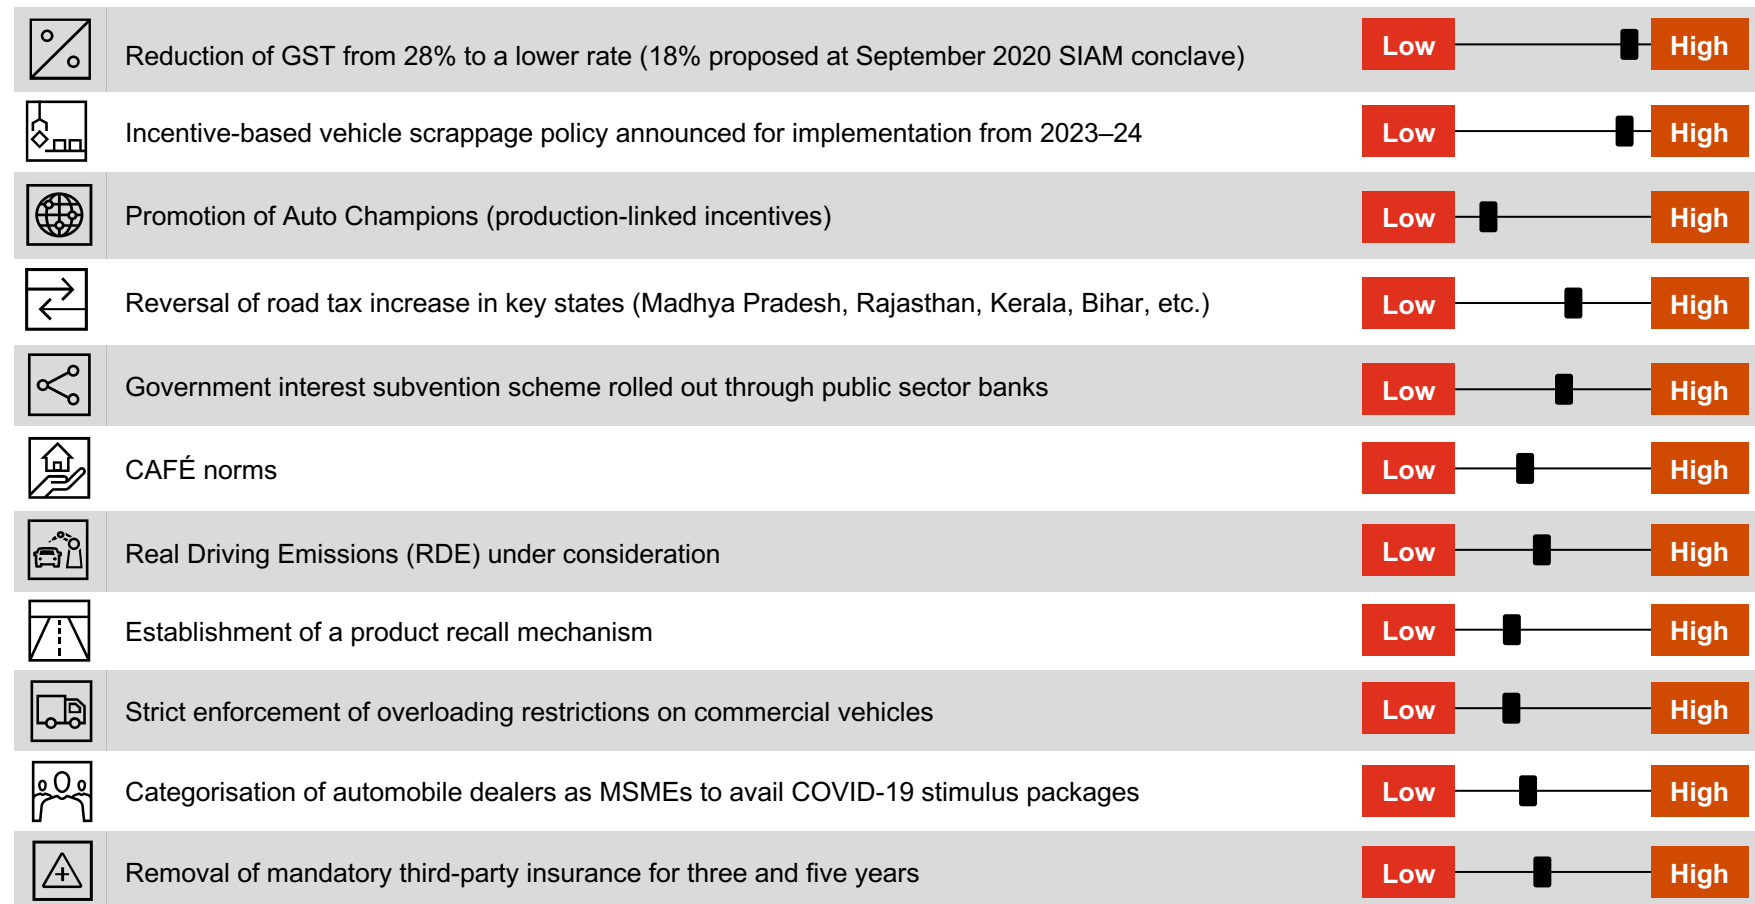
Reduction of GST from 28% to a lower rate (18% proposed at September 2020 SIAM conclave)
Low High

Incentive-based vehicle scrappage policy announced for implementation from 2023–24
Low High

Promotion of Auto Champions (production-linked incentives)
Low High

Reversal of road tax increase in key states (Madhya Pradesh, Rajasthan, Kerala, Bihar, etc.)
Low High

Government interest subvention scheme rolled out through public sector banks
Low High

CAFÉ norms
Low High

Real Driving Emissions (RDE) under consideration
Low High

Establishment of a product recall mechanism
Low High

Strict enforcement of overloading restrictions on commercial vehicles
Low High

Categorisation of automobile dealers as MSMEs to avail COVID-19 stimulus packages
Low High

Removal of mandatory third-party insurance for three and five years
Low High